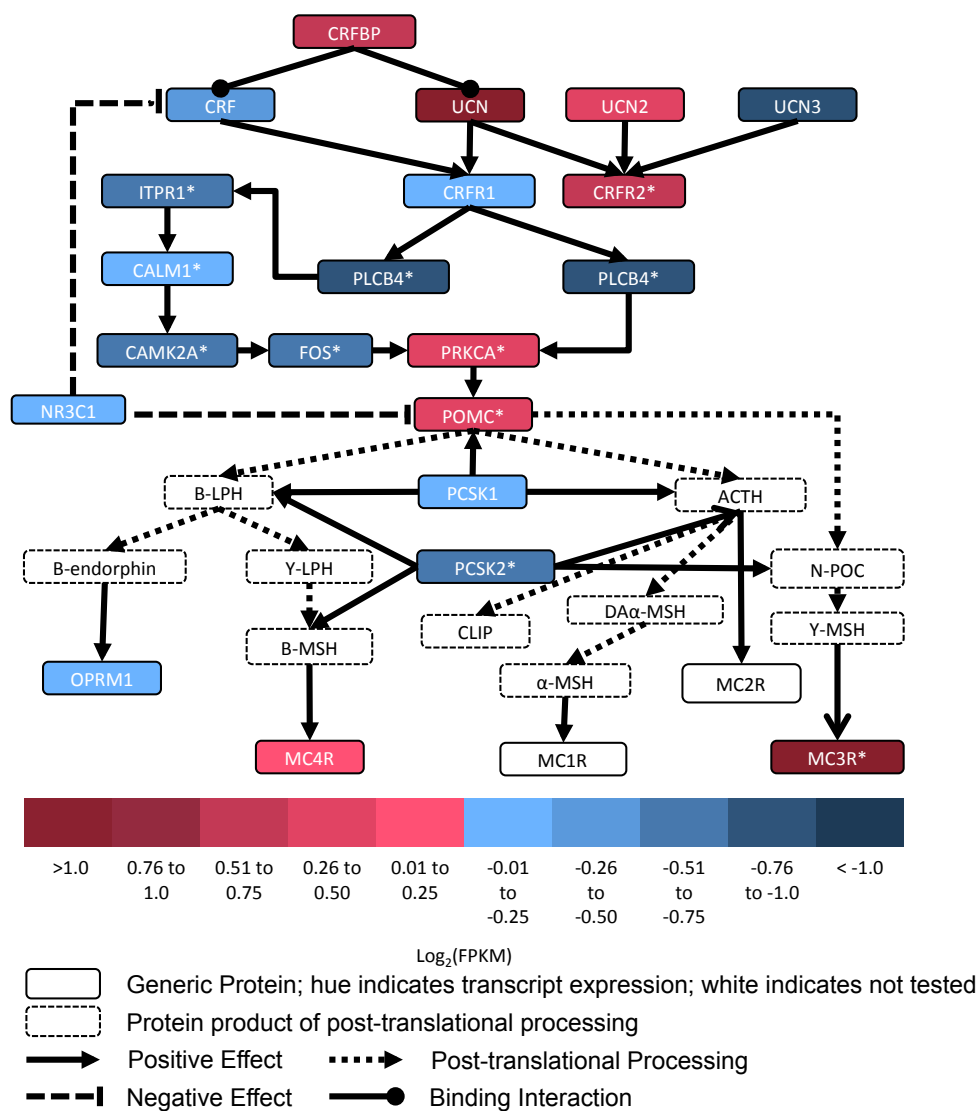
CRFBP

CRF

UCN

UCN2

UCN3

CRFR1

CRFR2*

ITPR1*

CALM1*

PLCB4*

PLCB4*

CAMK2A*

FOS*

PRKCA*

NR3C1

POMC*

B-LPH

PCSK1

ACTH

B-endorphin

Y-LPH

PCSK2*

N-POC

DAα-MSH

CLIP

B-MSH

Y-MSH

α-MSH

OPRM1

MC2R

MC4R

MC1R

MC3R*

| >1.0 | 0.76 to 1.0 | 0.51 to 0.75 | 0.26 to 0.50 | 0.01 to 0.25 | -0.01 to -0.25 | -0.26 to -0.50 | -0.51 to -0.75 | -0.76 to -1.0 | < -1.0 |
|---|---|---|---|---|---|---|---|---|---|

Log$_2$(FPKM)

Generic Protein; hue indicates transcript expression; white indicates not tested

Protein product of post-translational processing

Positive Effect

Post-translational Processing

Negative Effect

Binding Interaction